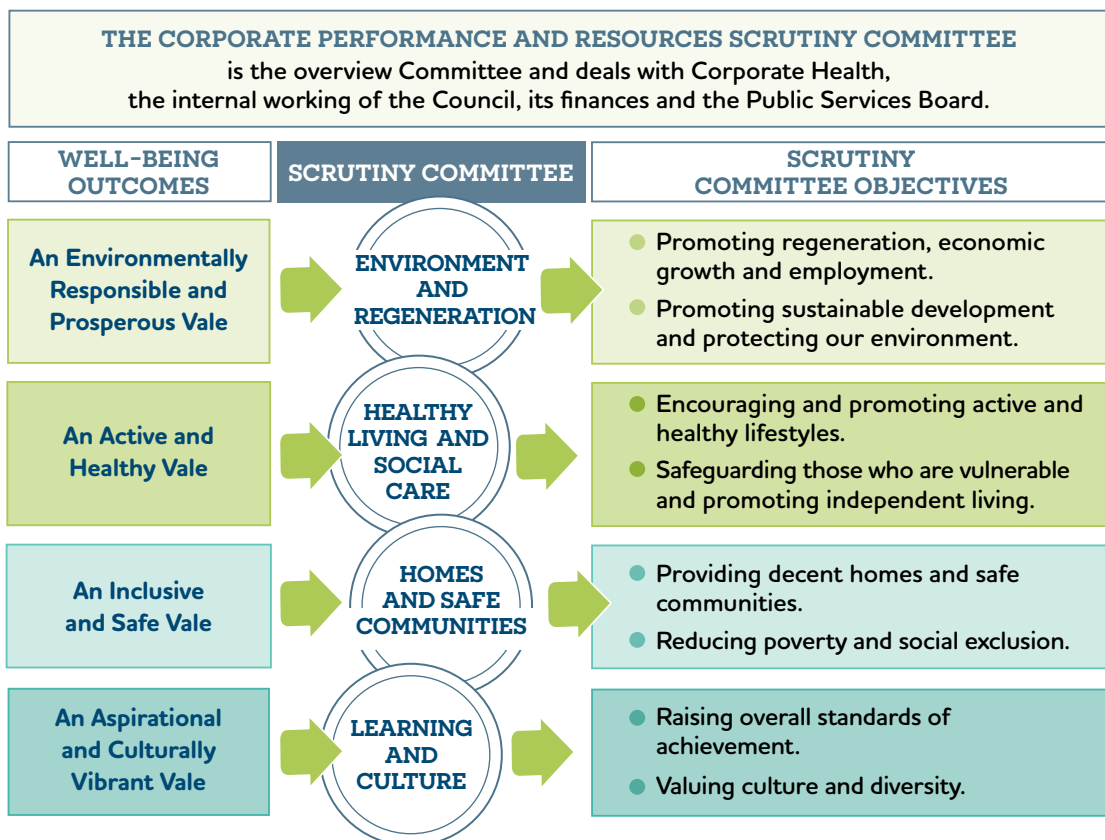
THE CORPORATE PERFORMANCE AND RESOURCES SCRUTINY COMMITTEE
is the overview Committee and deals with Corporate Health, the internal working of the Council, its finances and the Public Services Board.

WELL-BEING OUTCOMES

SCRUTINY COMMITTEE

SCRUTINY COMMITTEE OBJECTIVES

An Environmentally Responsible and Prosperous Vale

ENVIRONMENT AND REGENERATION

Promoting regeneration, economic growth and employment.

Promoting sustainable development and protecting our environment.

An Active and Healthy Vale

HEALTHY LIVING AND SOCIAL CARE

Encouraging and promoting active and healthy lifestyles.

Safeguarding those who are vulnerable and promoting independent living.

An Inclusive and Safe Vale

HOMES AND SAFE COMMUNITIES

Providing decent homes and safe communities.

Reducing poverty and social exclusion.

An Aspirational and Culturally Vibrant Vale

LEARNING AND CULTURE

Raising overall standards of achievement.

Valuing culture and diversity.